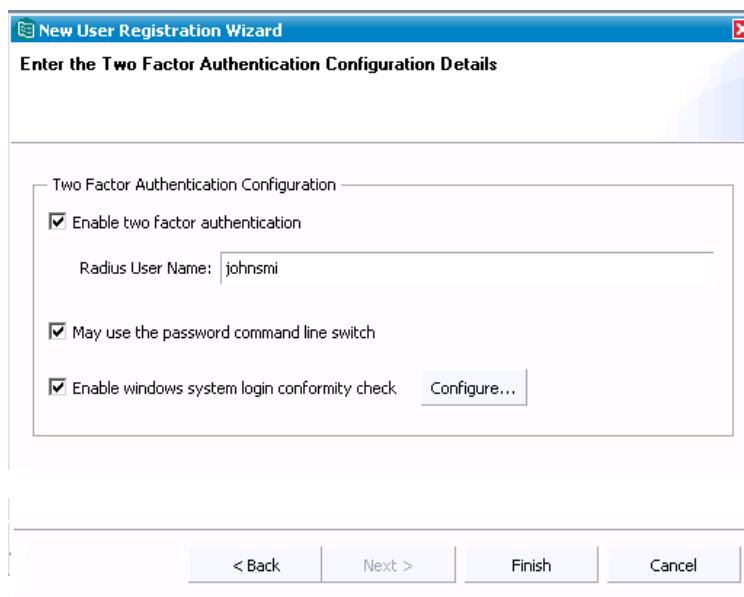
New User Registration Wizard

Enter the Two Factor Authentication Configuration Details

Two Factor Authentication Configuration

☑ Enable two factor authentication

Radius User Name: johnsmi

☑ May use the password command line switch

☑ Enable windows system login conformity check

Configure...

< Back

Next >

Finish

Cancel